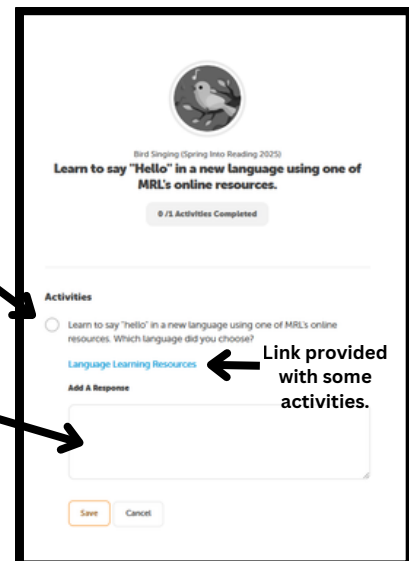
Bird Singing (Spring Into Reading 2025)

Learn to say "Hello" in a new language using one of MRL's online resources.

0 /1 Activities Completed

Activities

Learn to say "hello" in a new language using one of MRL's online resources. Which language did you choose?

Language Learning Resources

Link provided with some activities.

Add A Response

Save Cancel